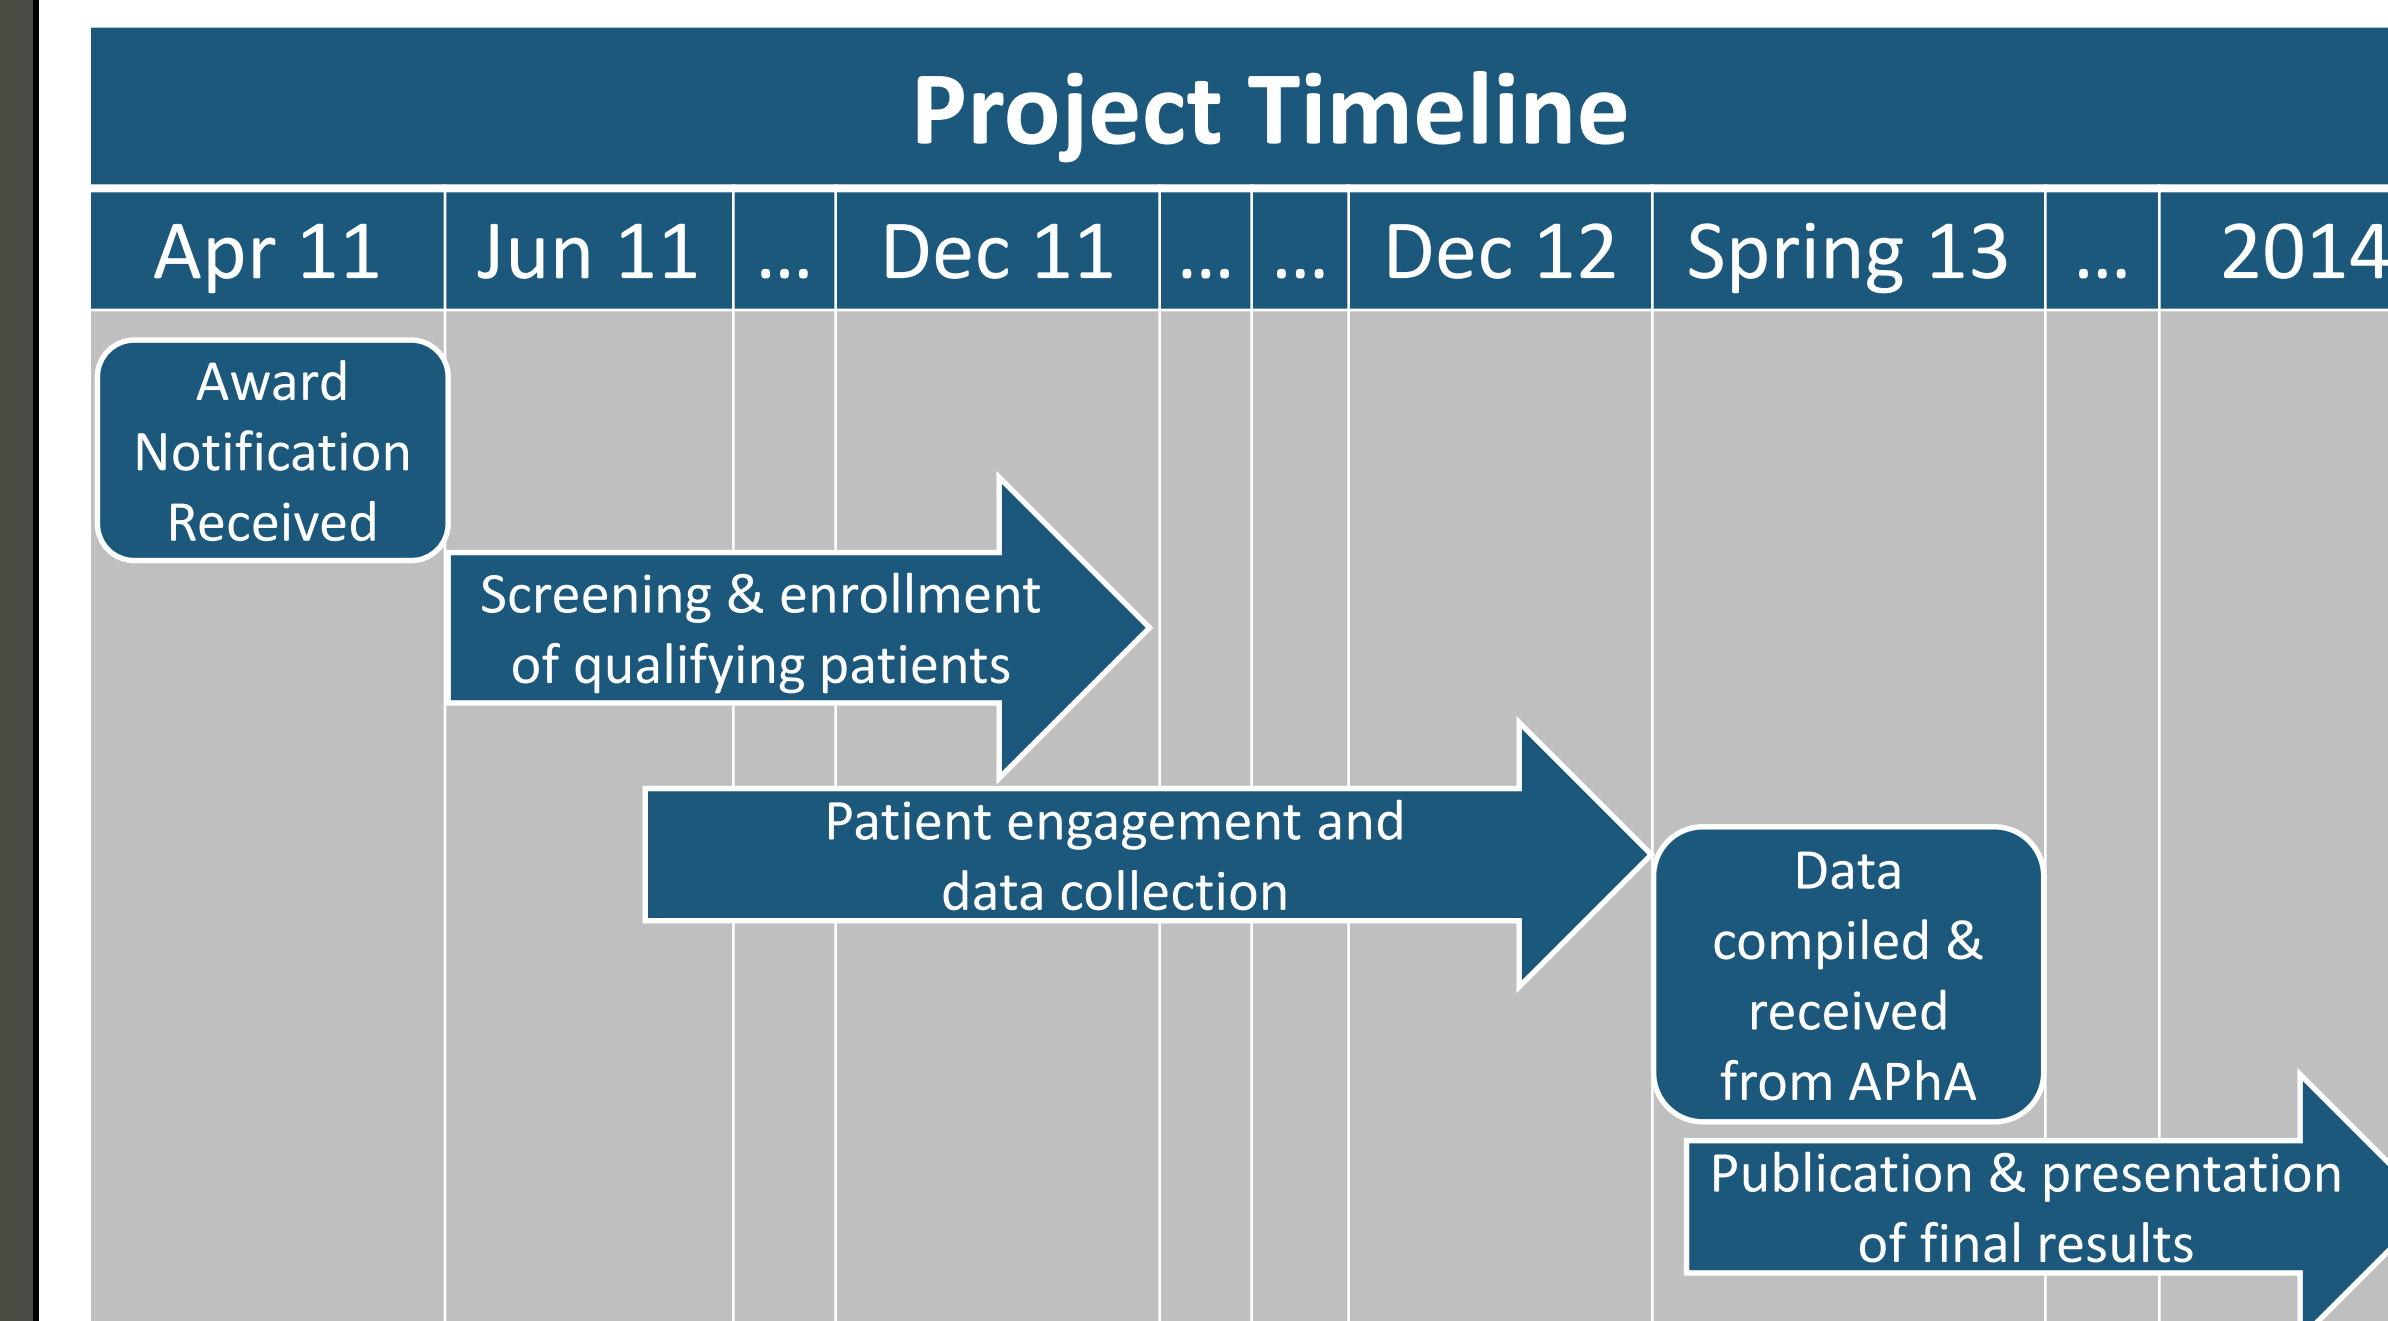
Project Timeline

| Apr 11 | Jun 11 | … | Dec 11 | … | … | Dec 12 | Spring 13 | … | 2014 |
|---|---|---|---|---|---|---|---|---|---|

Award Notification Received

Screening & enrollment of qualifying patients

Patient engagement and data collection

Data compiled & received from APhA

Publication & presentation of final results